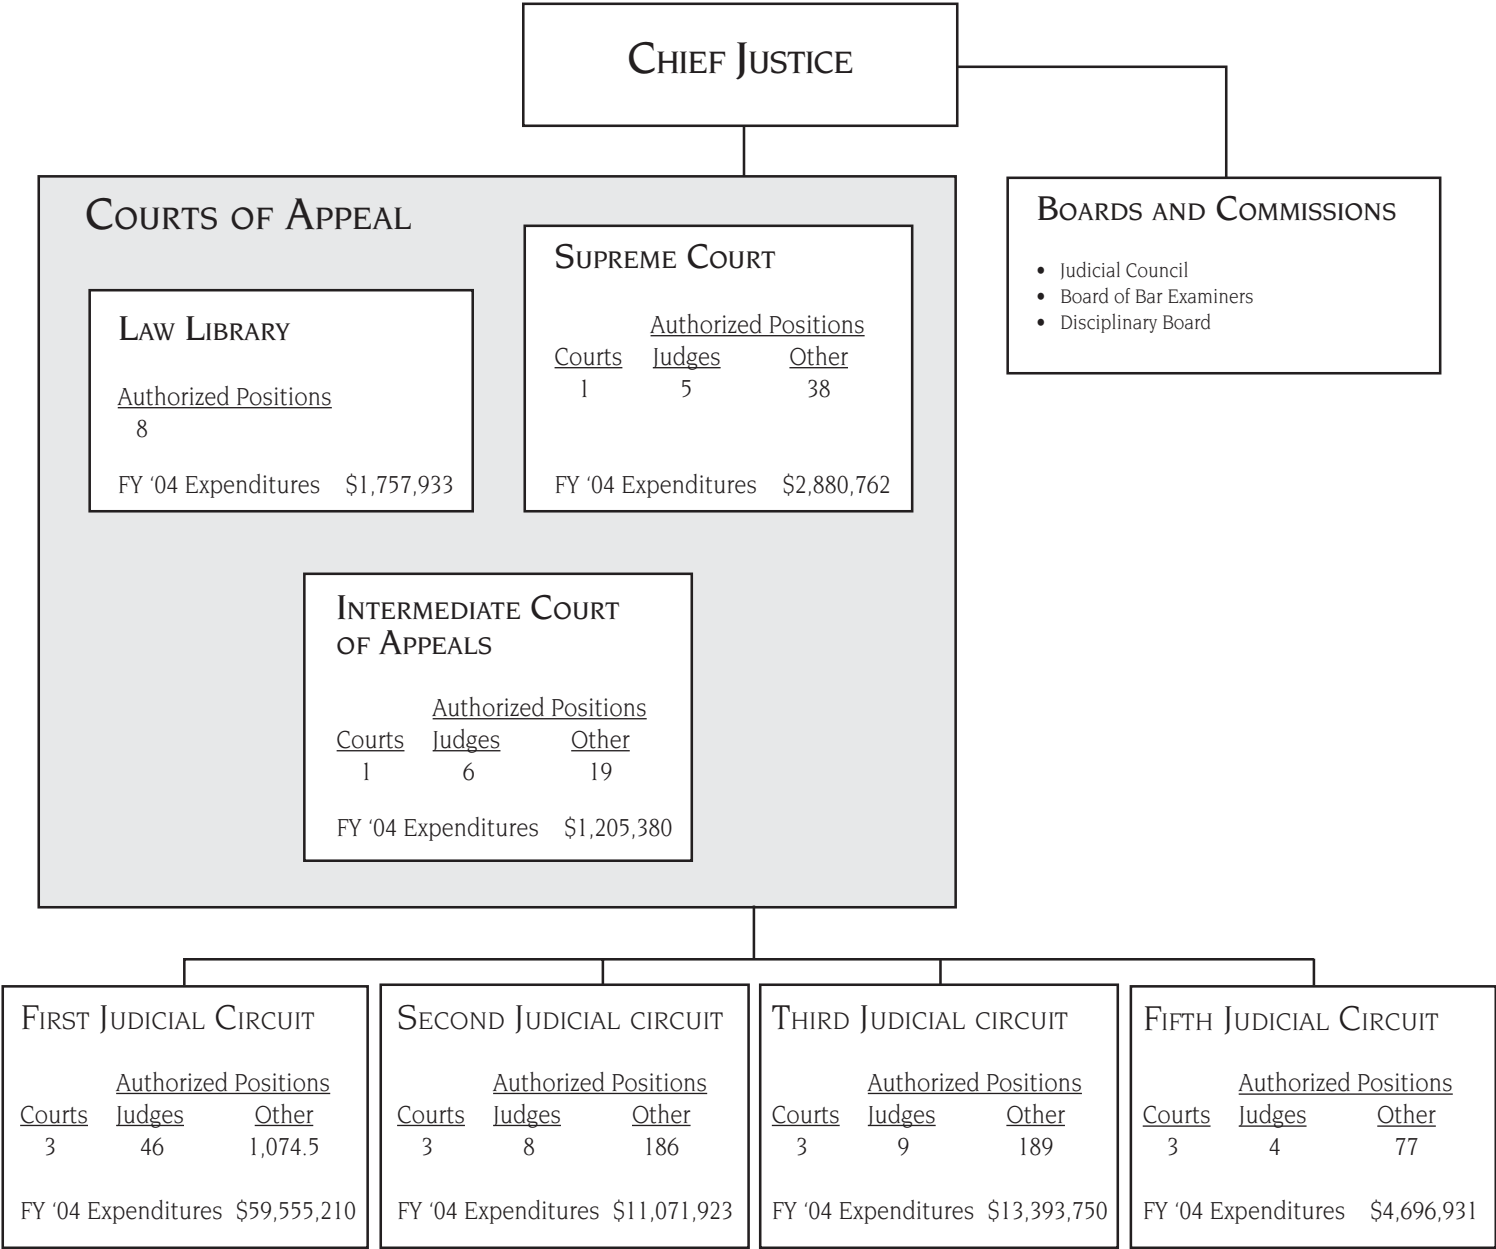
CHIEF JUSTICE

COURTS OF APPEAL

SUPREME COURT

| Courts | Authorized Positions Judges | Other |
|---|---|---|
| 1 | 5 | 38 |

FY '04 Expenditures $2,880,762

LAW LIBRARY

Authorized Positions
8

FY '04 Expenditures $1,757,933

INTERMEDIATE COURT OF APPEALS

| Courts | Authorized Positions Judges | Other |
|---|---|---|
| 1 | 6 | 19 |

FY '04 Expenditures $1,205,380

BOARDS AND COMMISSIONS

- Judicial Council
- Board of Bar Examiners
- Disciplinary Board

FIRST JUDICIAL CIRCUIT

| Courts | Authorized Positions Judges | Other |
|---|---|---|
| 3 | 46 | 1,074.5 |

FY '04 Expenditures $59,555,210

SECOND JUDICIAL CIRCUIT

| Courts | Authorized Positions Judges | Other |
|---|---|---|
| 3 | 8 | 186 |

FY '04 Expenditures $11,071,923

THIRD JUDICIAL CIRCUIT

| Courts | Authorized Positions Judges | Other |
|---|---|---|
| 3 | 9 | 189 |

FY '04 Expenditures $13,393,750

FIFTH JUDICIAL CIRCUIT

| Courts | Authorized Positions Judges | Other |
|---|---|---|
| 3 | 4 | 77 |

FY '04 Expenditures $4,696,931